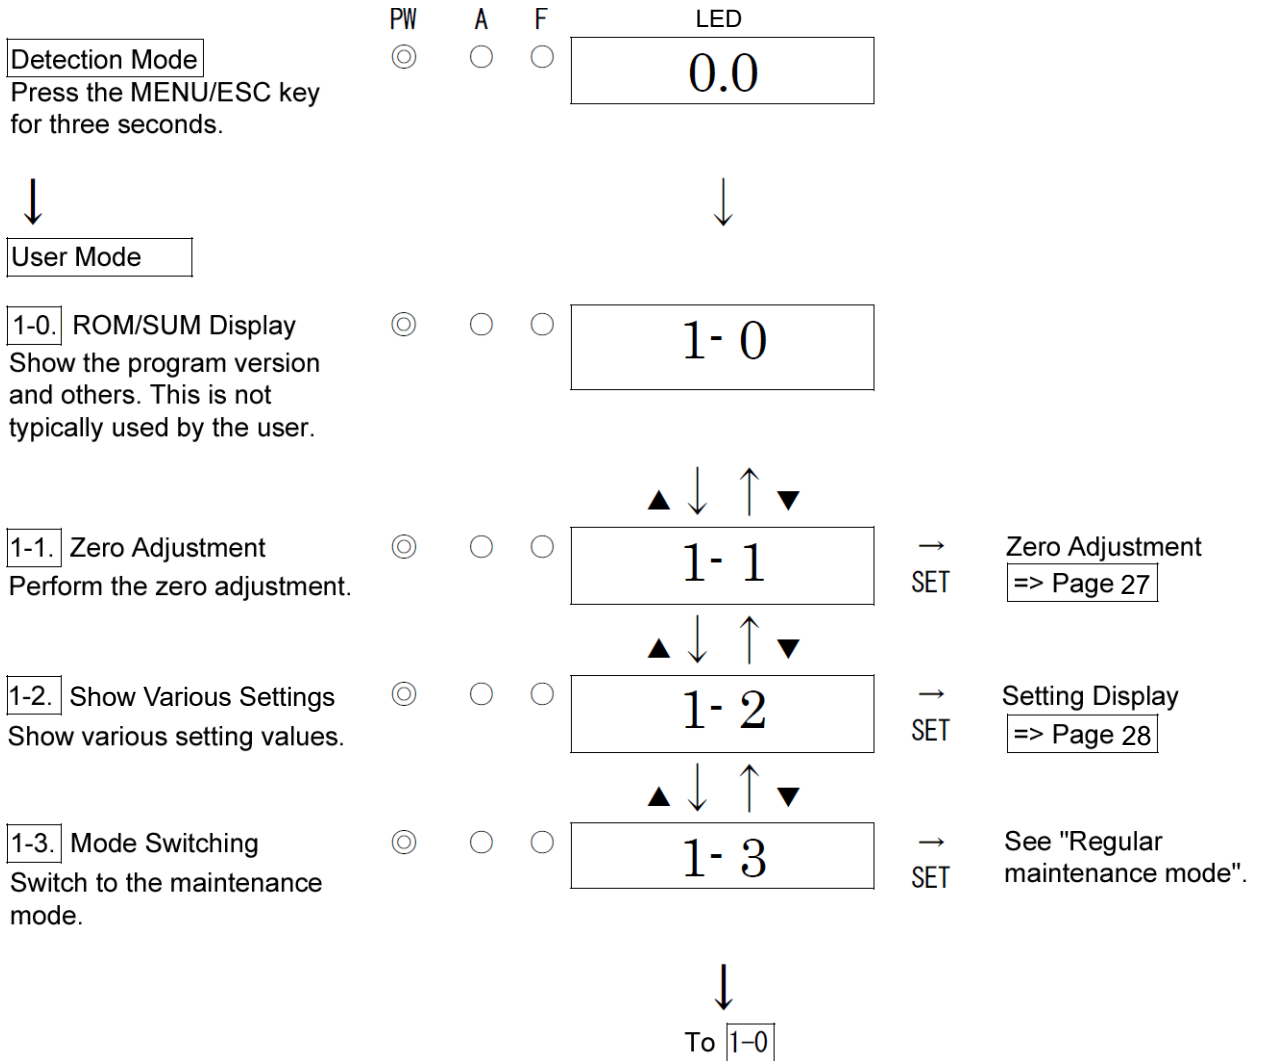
PW A F LED

Detection Mode
Press the MENU/ESC key for three seconds.

0.0

↓

↓

User Mode

1-0. ROM/SUM Display
Show the program version and others. This is not typically used by the user.

1- 0

▲ ↓ ↑ ▼

1-1. Zero Adjustment
Perform the zero adjustment.

1- 1

→ SET

Zero Adjustment
=> Page 27

▲ ↓ ↑ ▼

1-2. Show Various Settings
Show various setting values.

1- 2

→ SET

Setting Display
=> Page 28

▲ ↓ ↑ ▼

1-3. Mode Switching
Switch to the maintenance mode.

1- 3

→ SET

See "Regular maintenance mode".

↓

To 1-0